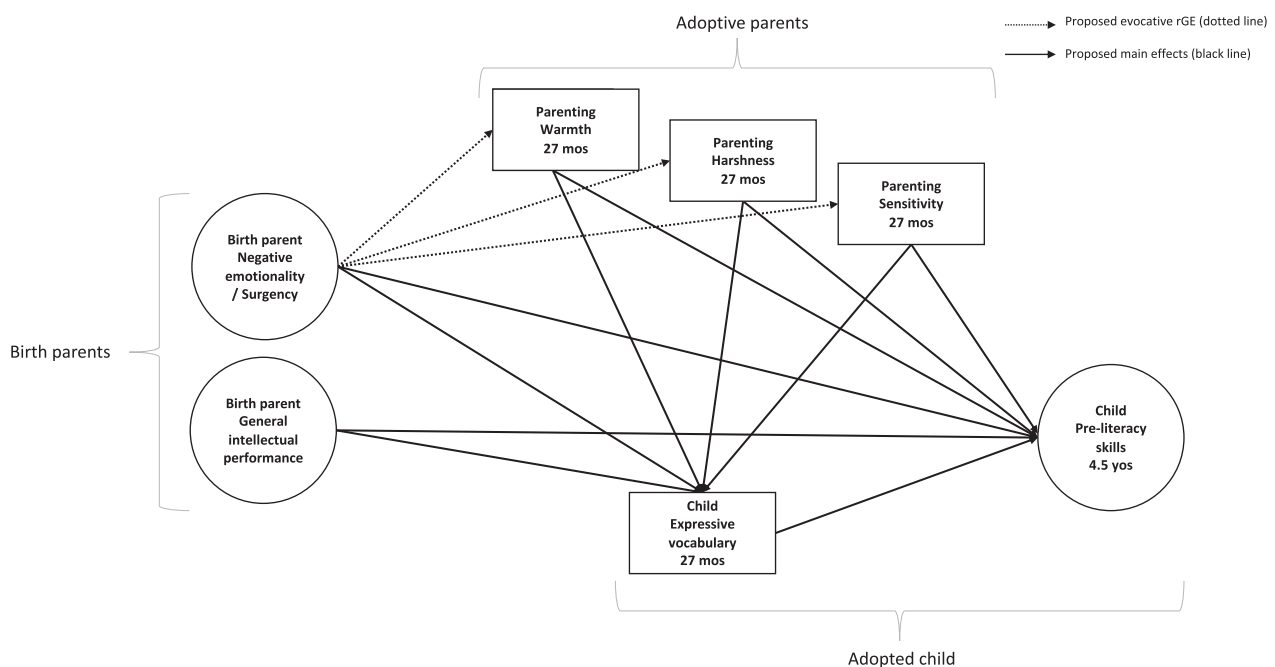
Adoptive parents

Proposed evocative rGE (dotted line)

Proposed main effects (black line)

Parenting Warmth 27 mos

Parenting Harshness 27 mos

Parenting Sensitivity 27 mos

Birth parents

Birth parent Negative emotionality / Surgency

Birth parent General intellectual performance

Child Pre-literacy skills 4.5 yos

Child Expressive vocabulary 27 mos

Adopted child